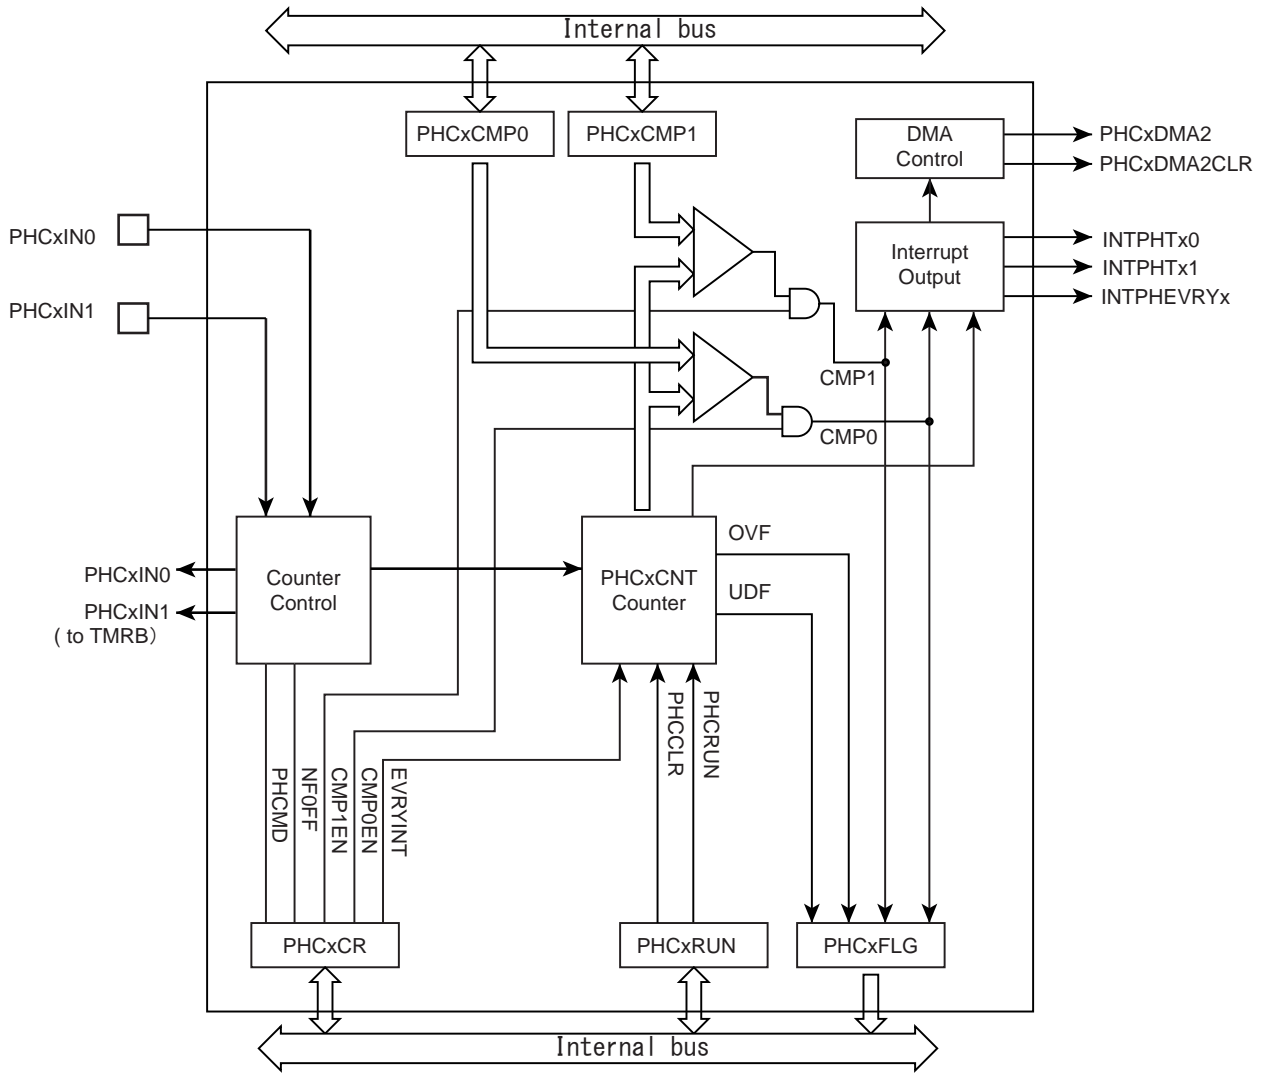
Internal bus

PHCxCMP0

PHCxCMP1

DMA Control

PHCxDMA2

PHCxDMA2CLR

PHCxIN0

PHCxIN1

Interrupt Output

INTPHTx0

INTPHTx1

INTPHEVRYx

CMP1

CMP0

OVF

UDF

PHCxIN0

PHCxIN1
( to TMRB)

Counter Control

PHCxCNT Counter

PHCMD

NFOFF

CMP1EN

CMP0EN

EVRYINT

PHCCLR

PHCRUN

PHCxCR

PHCxRUN

PHCxFLG

Internal bus